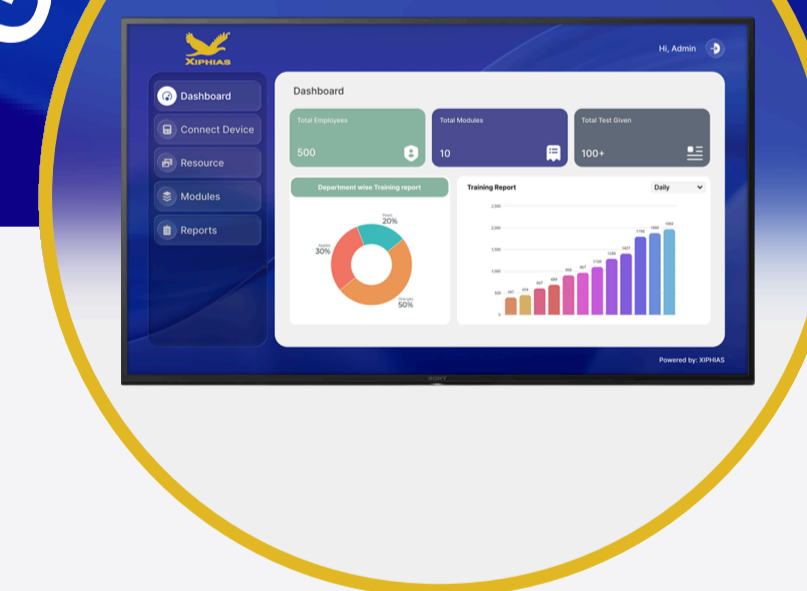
XIPHIAS

Hi, Admin

Dashboard
Connect Device
Resource
Modules
Reports

Dashboard

Total Employees
500

Total Modules
10

Total Test Given
100+

Department wise Training report

Pears
20%

Apples
30%

Oranges
50%

Training Report

Daily

2,500
2,000
1,500
1,000
500
0

Powered by: XIPHIAS

SONY